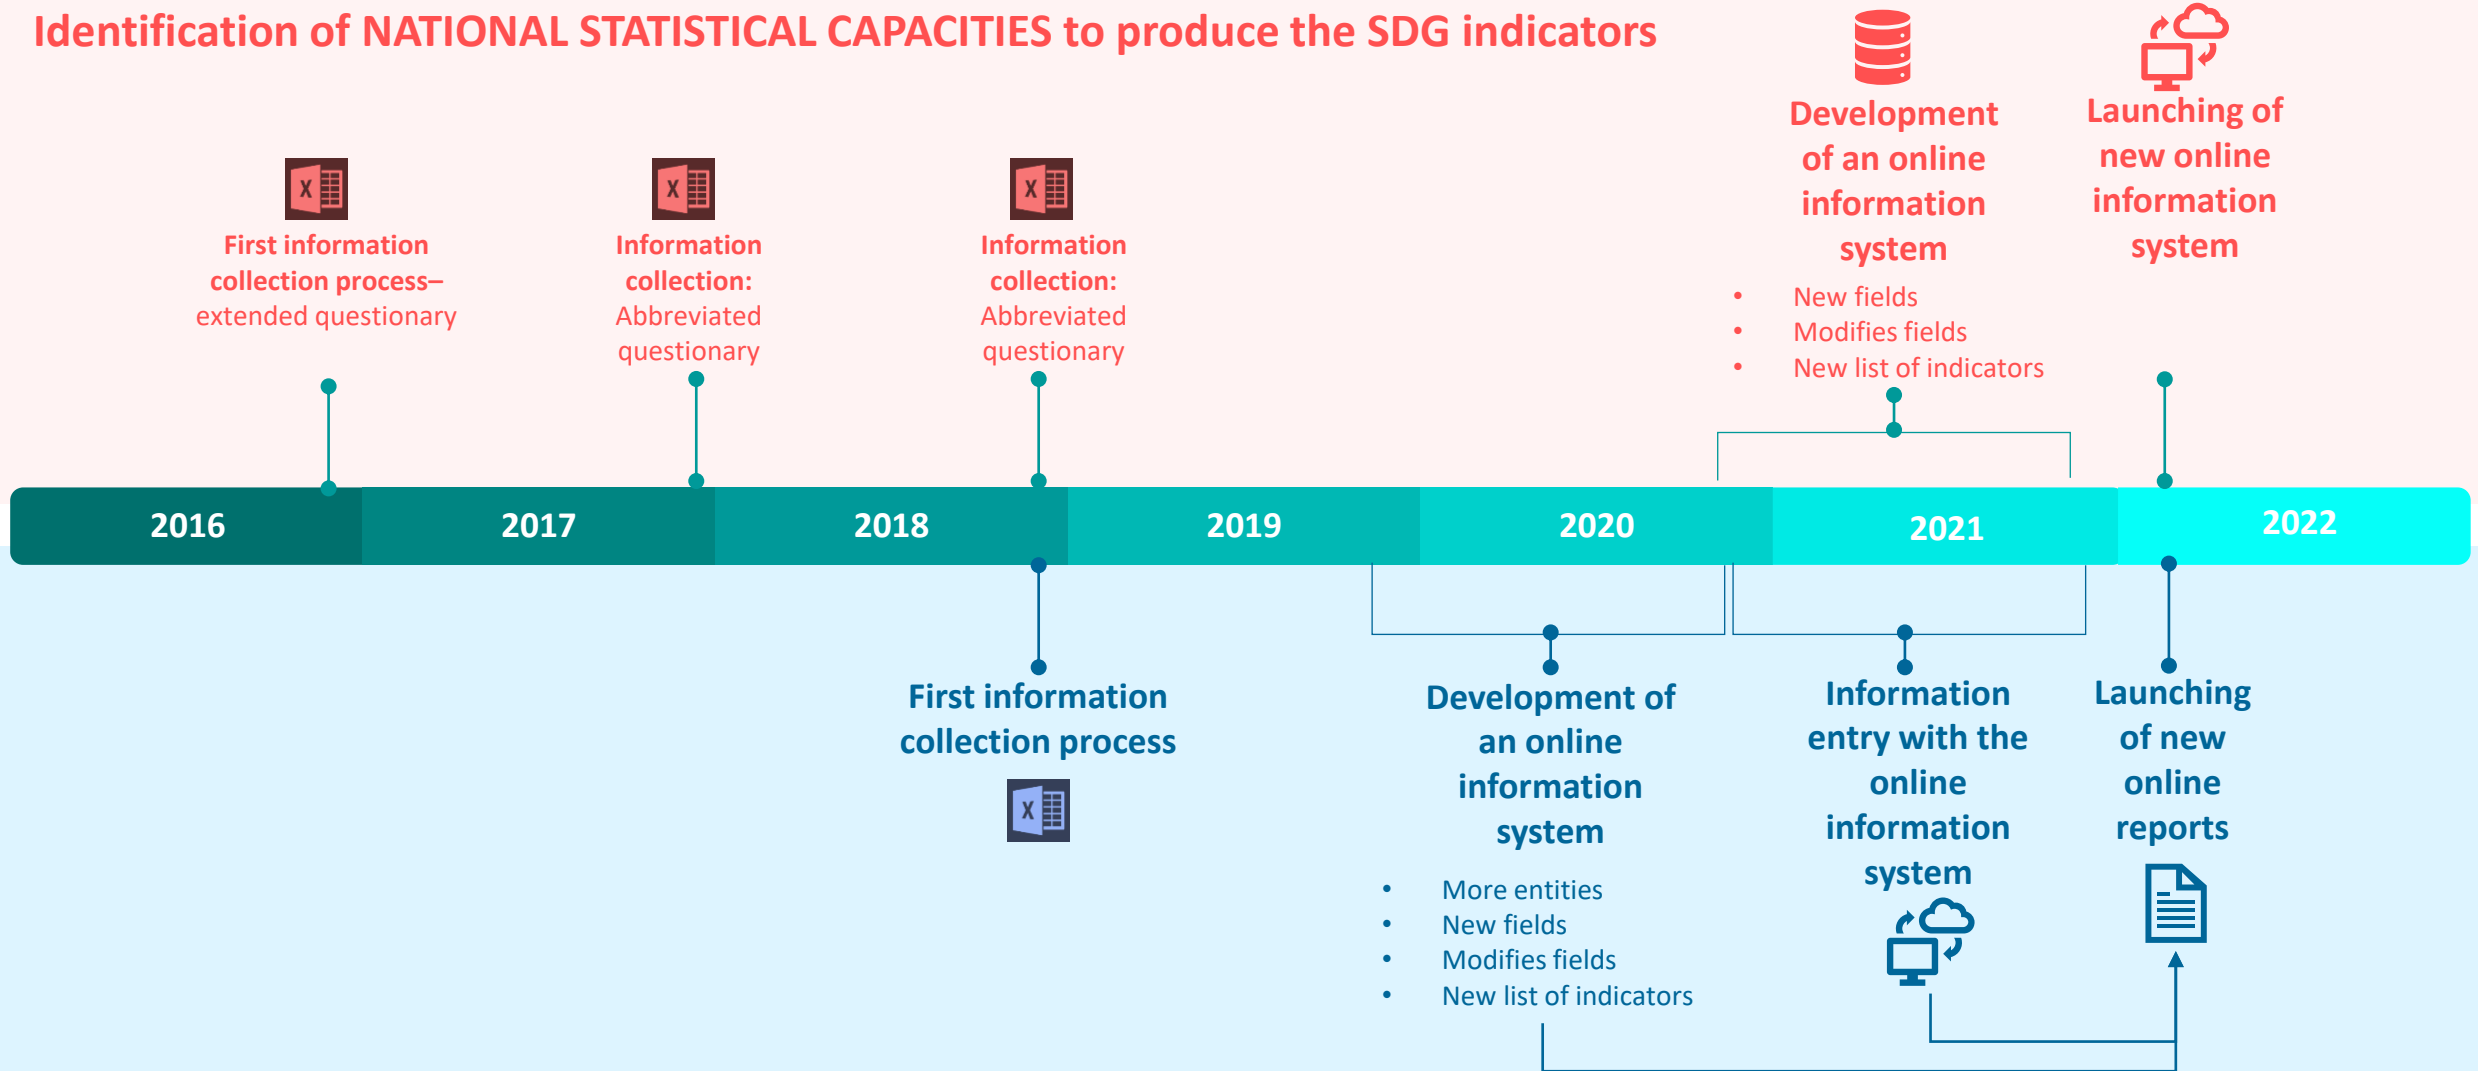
Identification of NATIONAL STATISTICAL CAPACITIES to produce the SDG indicators

First information collection process– extended questionary

Information collection: Abbreviated questionary

Information collection: Abbreviated questionary

Development of an online information system

- New fields
- Modifies fields
- New list of indicators

Launching of new online information system

| 2016 | 2017 | 2018 | 2019 | 2020 | 2021 | 2022 |
|---|---|---|---|---|---|---|

First information collection process

Development of an online information system

- More entities
- New fields
- Modifies fields
- New list of indicators

Information entry with the online information system

Launching of new online reports